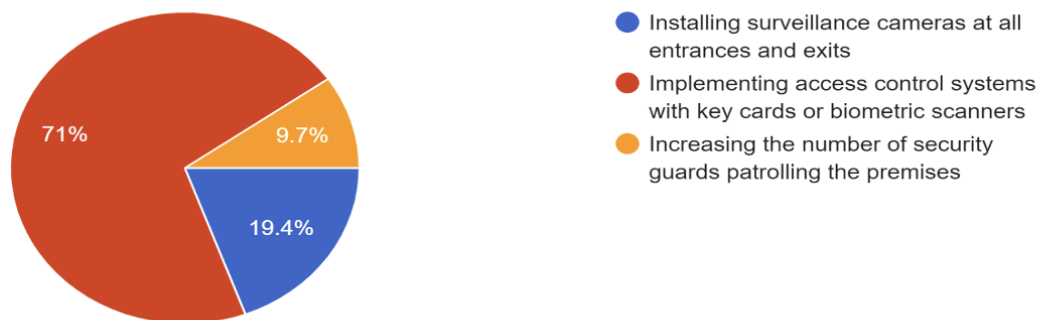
71%

9.7%

19.4%

Installing surveillance cameras at all entrances and exits

Implementing access control systems with key cards or biometric scanners

Increasing the number of security guards patrolling the premises